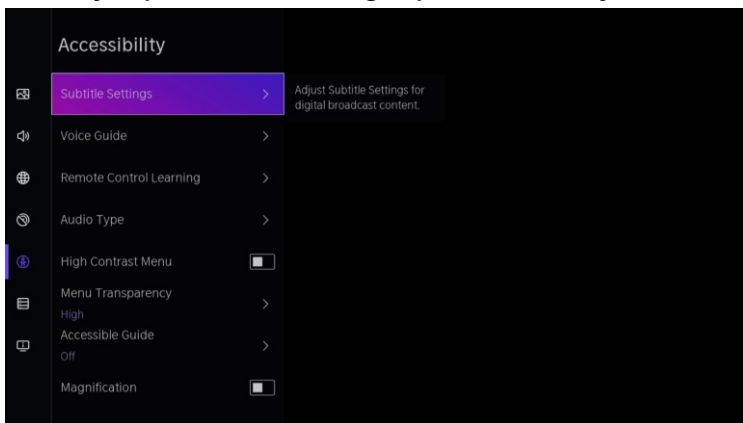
Accessibility

Subtitle Settings

Adjust Subtitle Settings for digital broadcast content.

Voice Guide

Remote Control Learning

Audio Type

High Contrast Menu

Menu Transparency
High

Accessible Guide
Off

Magnification